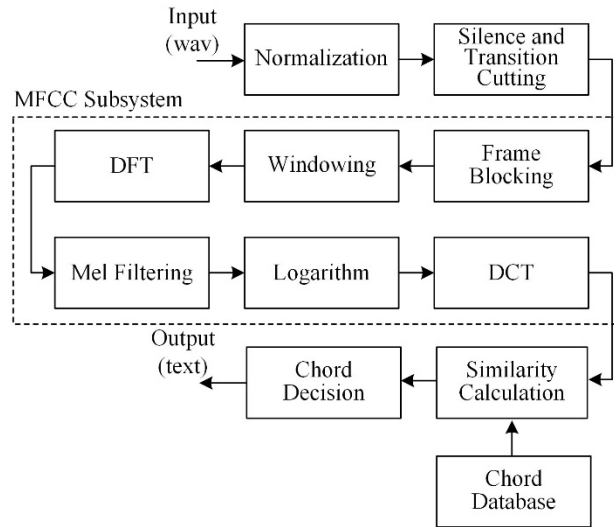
Input (wav)

Normalization

Silence and Transition Cutting

MFCC Subsystem

DFT

Windowing

Frame Blocking

Mel Filtering

Logarithm

DCT

Output (text)

Chord Decision

Similarity Calculation

Chord Database